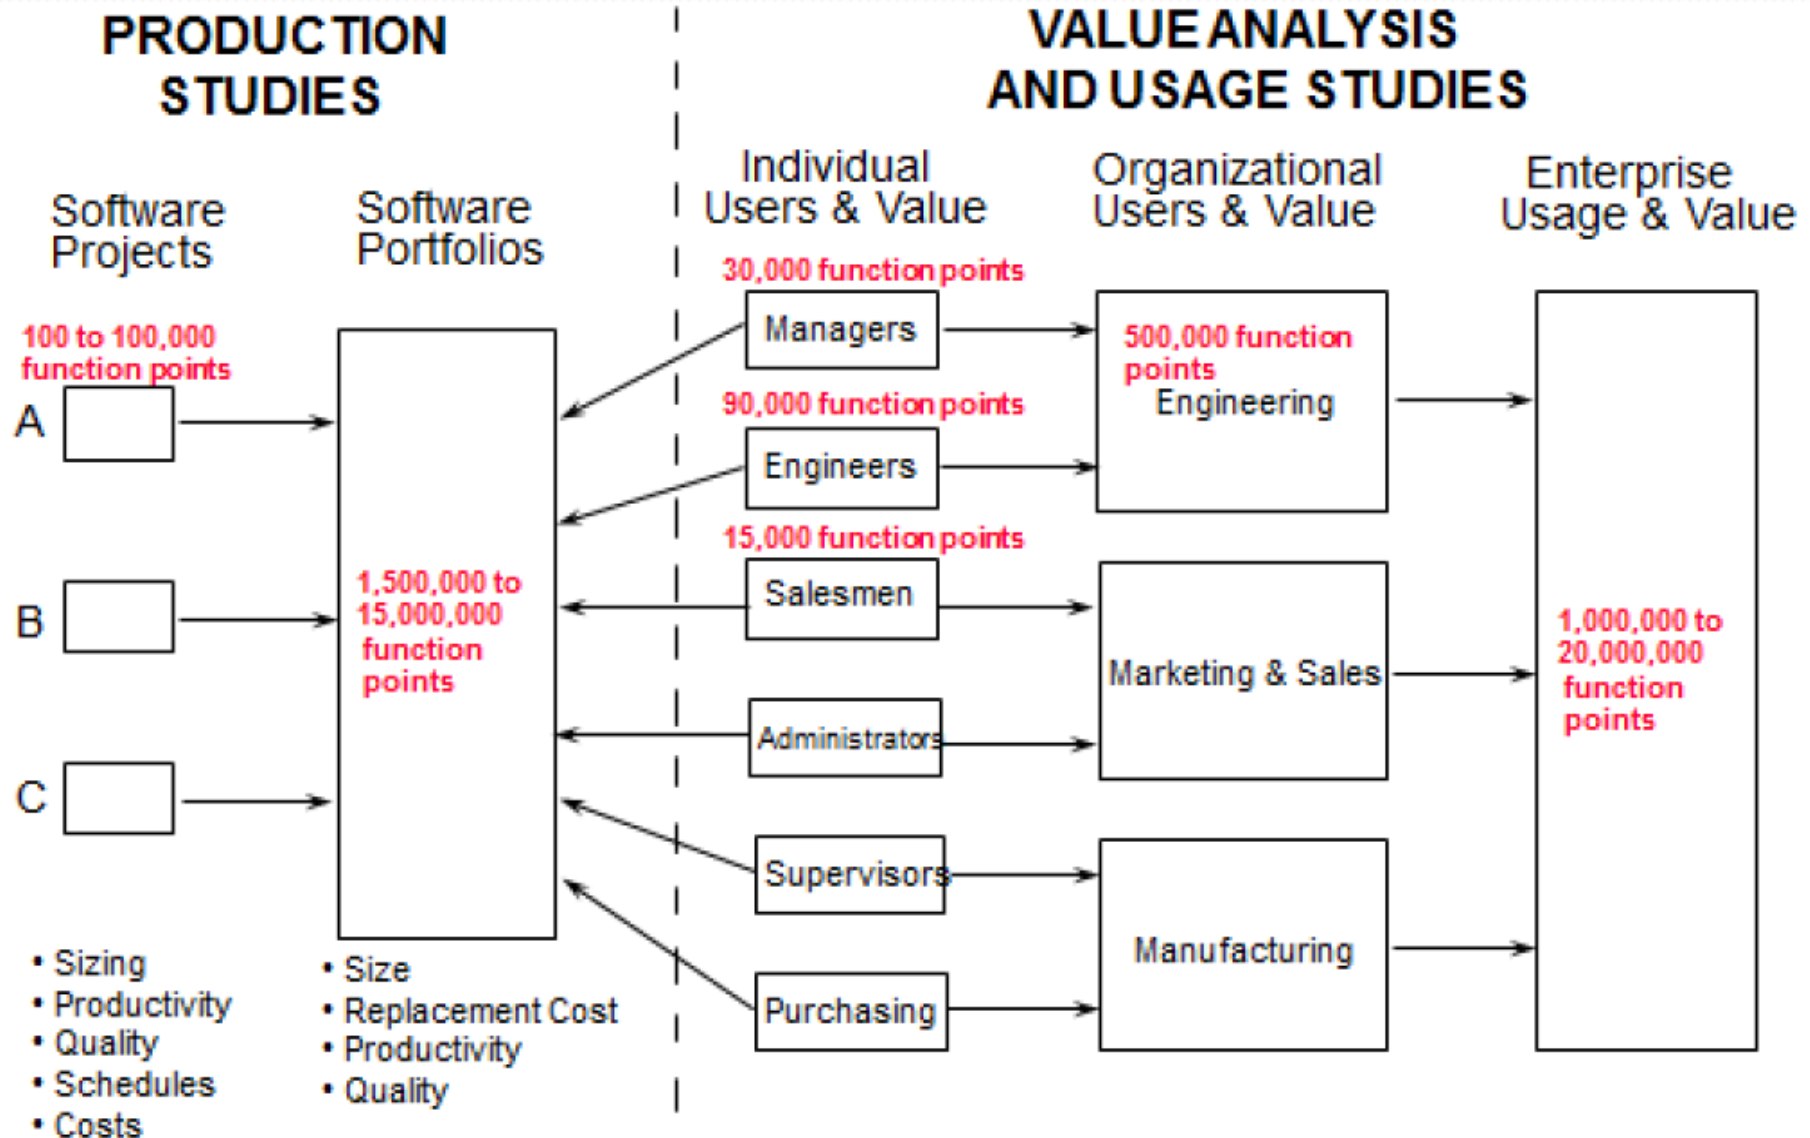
PRODUCTION STUDIES

VALUE ANALYSIS AND USAGE STUDIES

Software Projects

Software Portfolios

Individual Users & Value

Organizational Users & Value

Enterprise Usage & Value

100 to 100,000 function points

A

B

C

1,500,000 to 15,000,000 function points

30,000 function points

Managers

90,000 function points

Engineers

15,000 function points

Salesmen

Administrators

Supervisors

Purchasing

500,000 function points
Engineering

Marketing & Sales

Manufacturing

1,000,000 to 20,000,000 function points

• Sizing
• Productivity
• Quality
• Schedules
• Costs

• Size
• Replacement Cost
• Productivity
• Quality